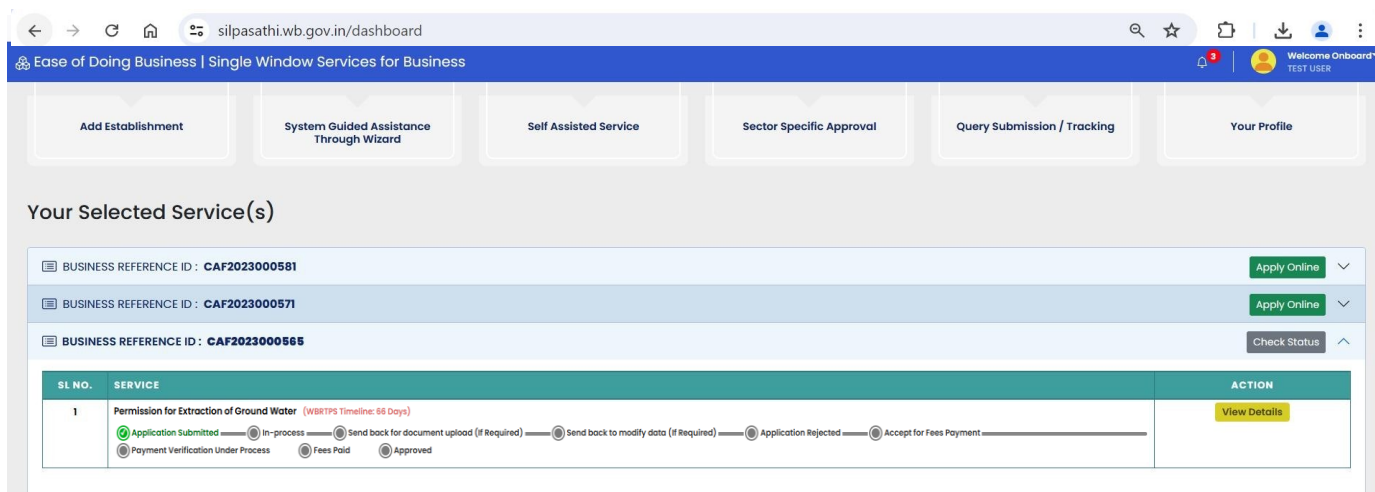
silpasathi.wb.gov.in/dashboard

Ease of Doing Business | Single Window Services for Business

3

Welcome Onboard
TEST USER

Add Establishment

System Guided Assistance Through Wizard

Self Assisted Service

Sector Specific Approval

Query Submission / Tracking

Your Profile

Your Selected Service(s)

BUSINESS REFERENCE ID : CAF2023000581

Apply Online

BUSINESS REFERENCE ID : CAF2023000571

Apply Online

BUSINESS REFERENCE ID : CAF2023000565

Check Status

| SL NO. | SERVICE | ACTION |
|---|---|---|
| 1 | Permission for Extraction of Ground Water (WBRTPS Timeline: 66 Days) Application Submitted In-process Send back for document upload (If Required) Send back to modify data (If Required) Application Rejected Accept for Fees Payment Payment Verification Under Process Fees Paid Approved | View Details |